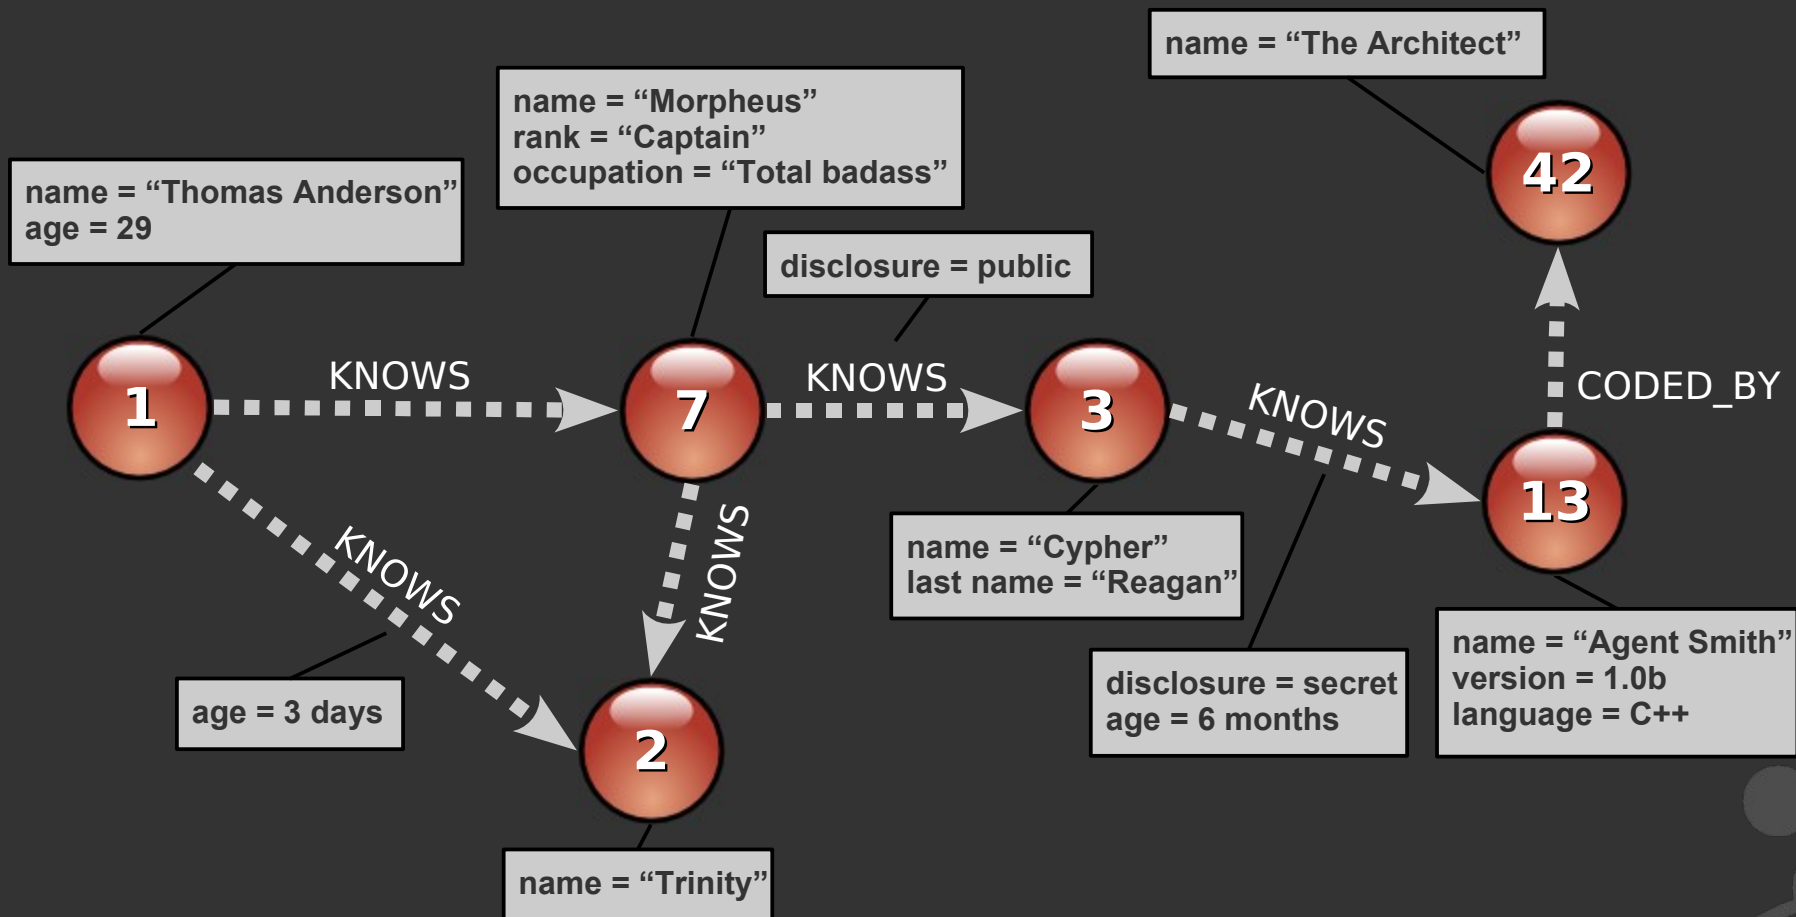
name = “The Architect”

name = “Morpheus”
rank = “Captain”
occupation = “Total badass”

name = “Thomas Anderson”
age = 29

disclosure = public

42

1

KNOWS

7

KNOWS

3

KNOWS

CODED_BY

13

KNOWS

KNOWS

name = “Cypher”
last name = “Reagan”

age = 3 days

2

disclosure = secret
age = 6 months

name = “Agent Smith”
version = 1.0b
language = C++

name = “Trinity”